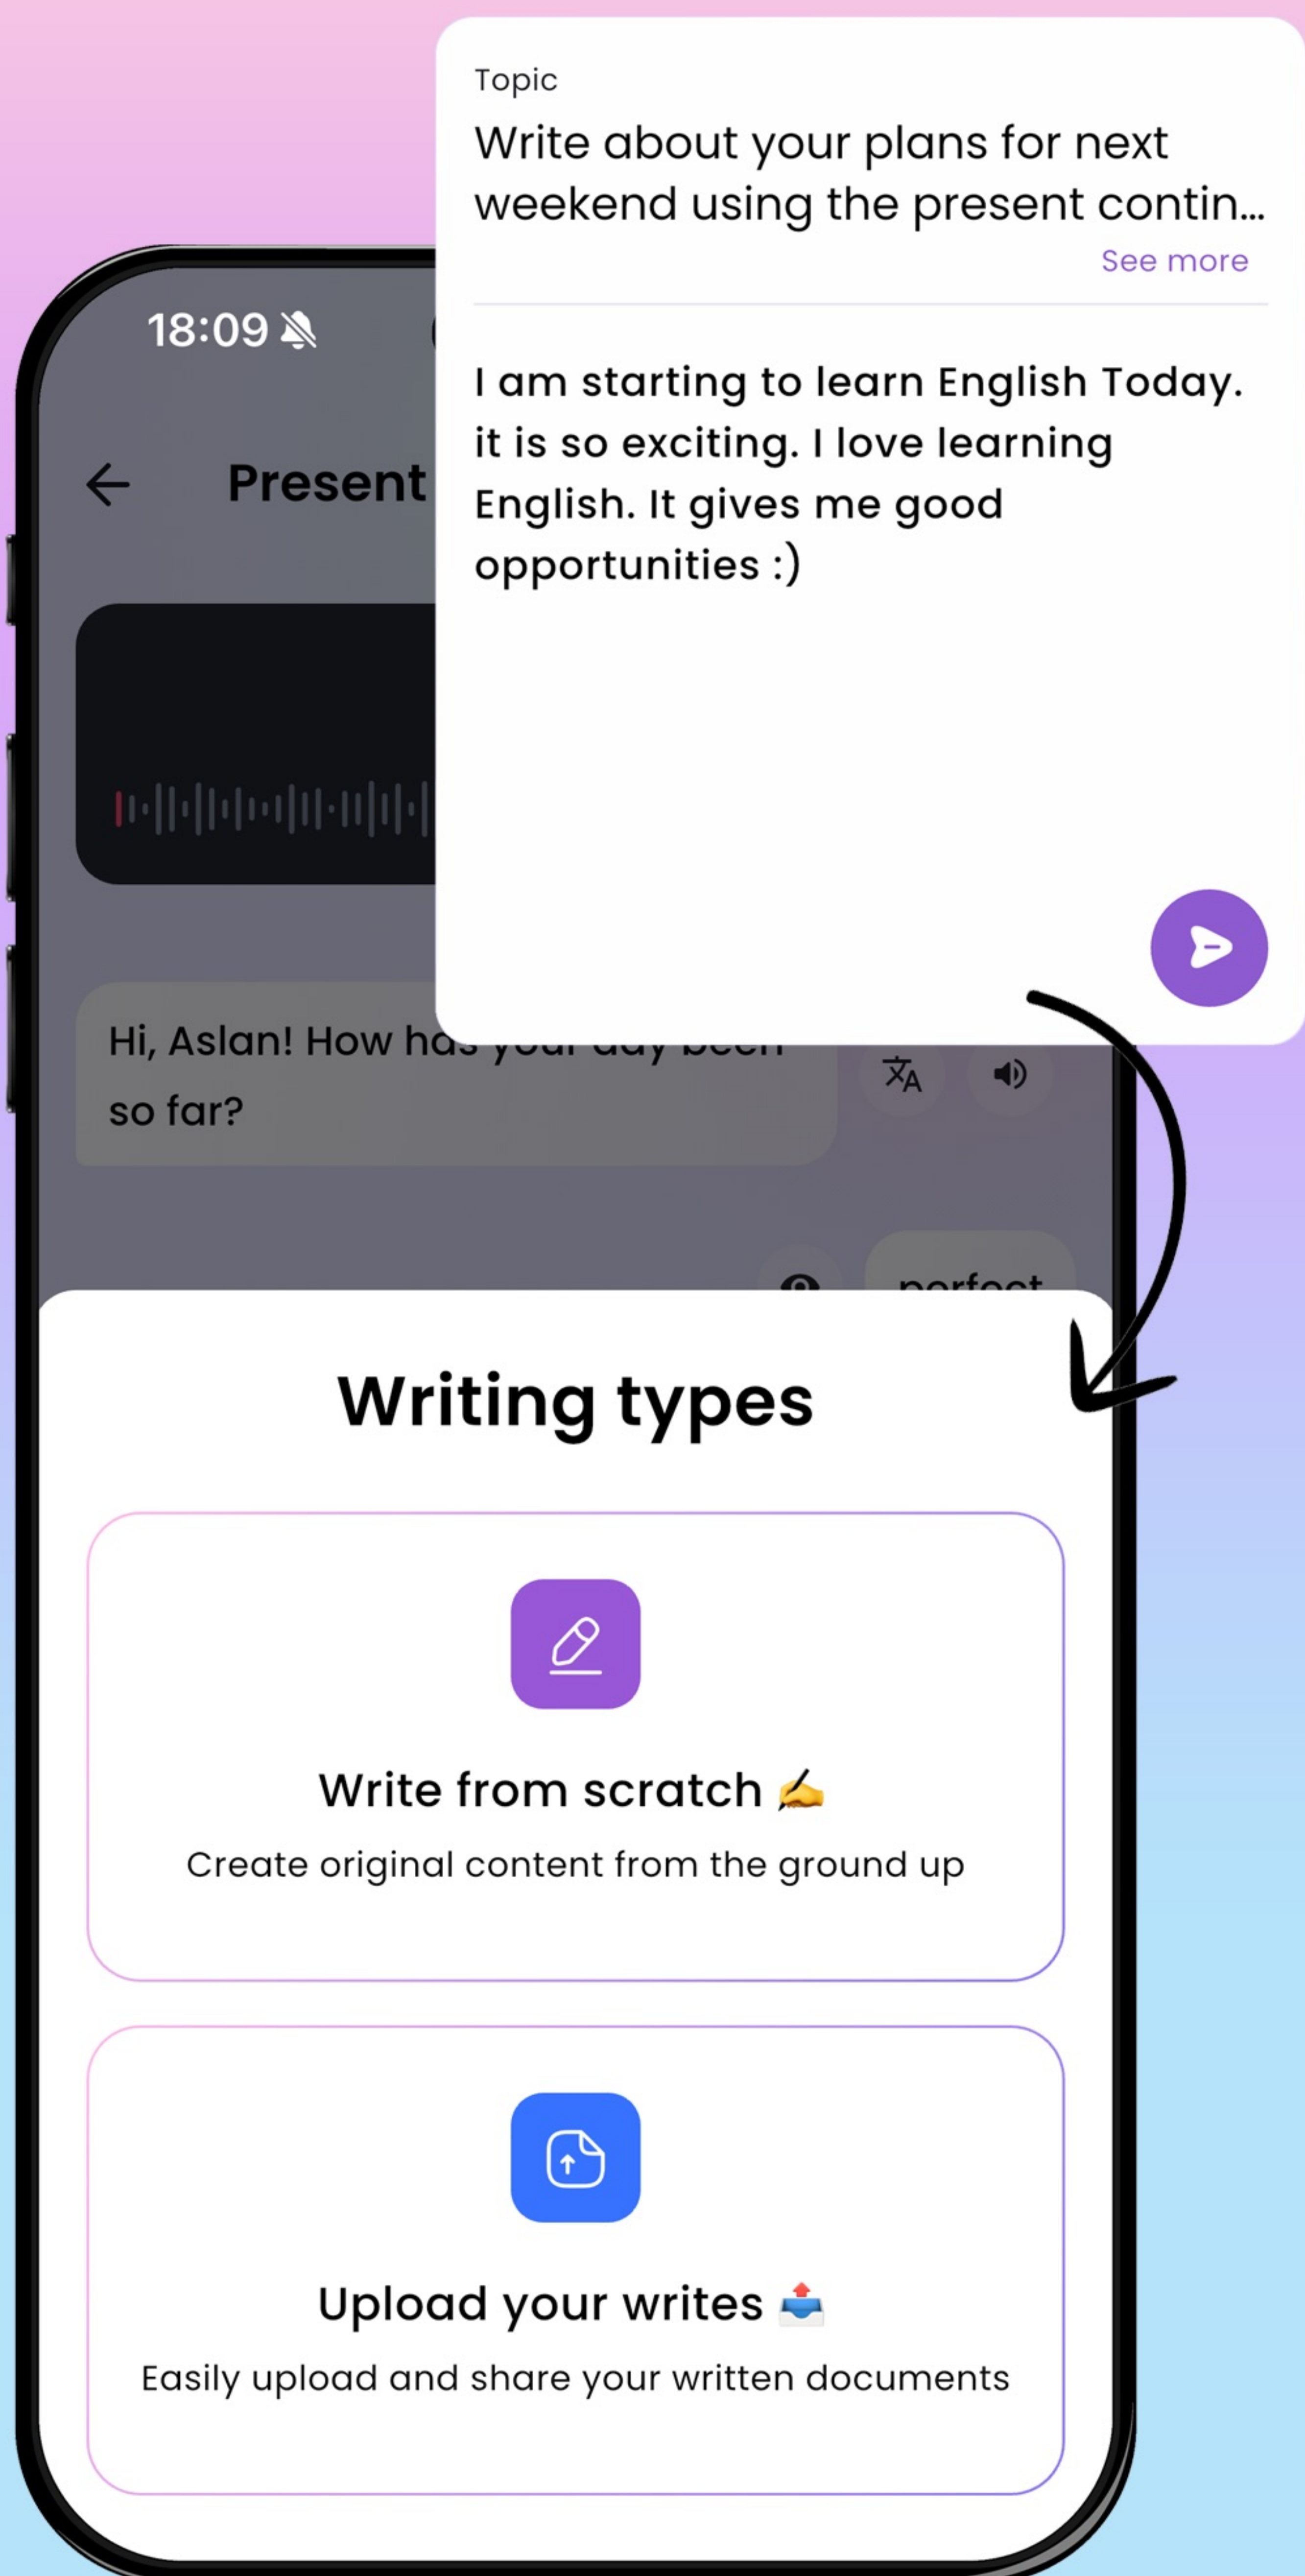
Topic
Write about your plans for next weekend using the present contin...
See more

I am starting to learn English Today. it is so exciting. I love learning English. It gives me good opportunities :)

18:09

Present

Hi, Aslan! How has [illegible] so far?

perfect

Writing types

Write from scratch ✍️
Create original content from the ground up

Upload your writes 📤
Easily upload and share your written documents